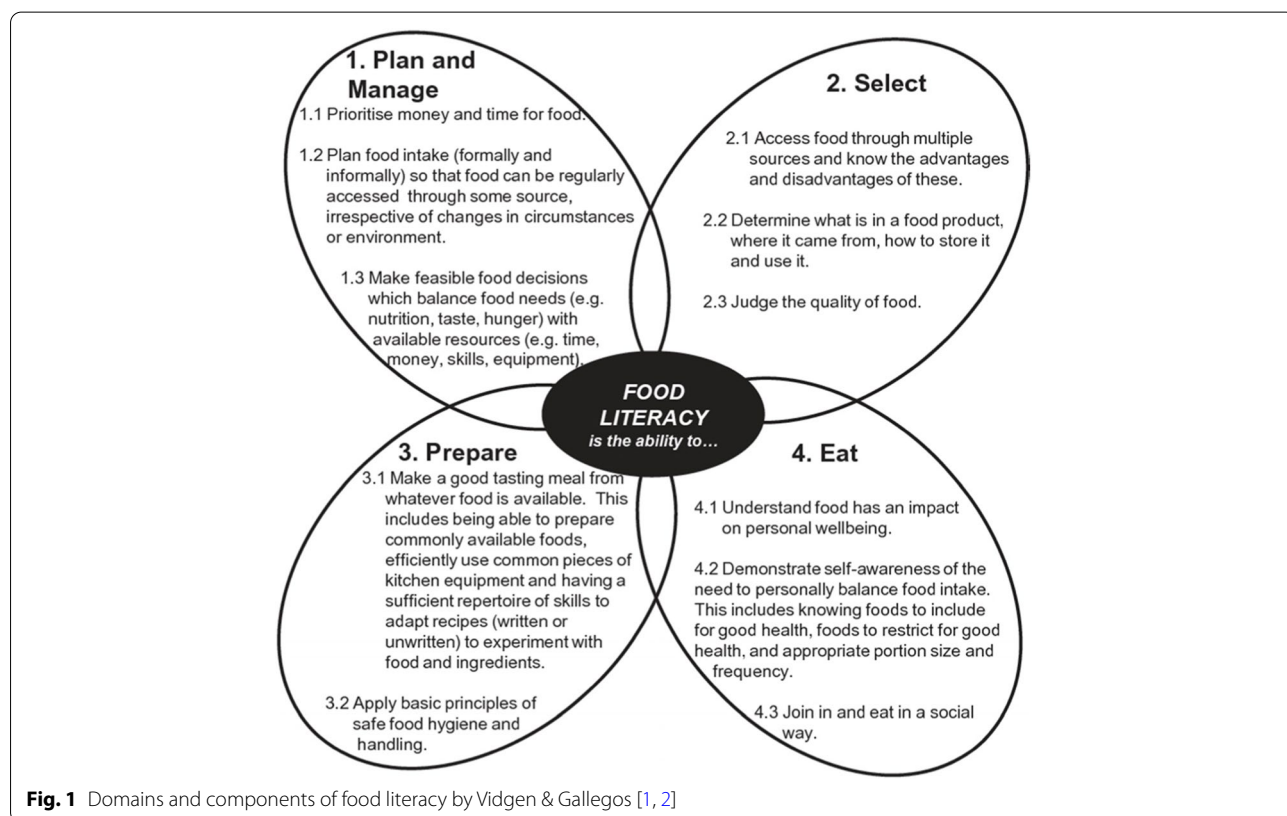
1. Plan and Manage

1.1 Prioritise money and time for food.

1.2 Plan food intake (formally and informally) so that food can be regularly accessed through some source, irrespective of changes in circumstances or environment.

1.3 Make feasible food decisions which balance food needs (e.g. nutrition, taste, hunger) with available resources (e.g. time, money, skills, equipment).

2. Select

2.1 Access food through multiple sources and know the advantages and disadvantages of these.

2.2 Determine what is in a food product, where it came from, how to store it and use it.

2.3 Judge the quality of food.

FOOD LITERACY is the ability to…

3. Prepare

3.1 Make a good tasting meal from whatever food is available. This includes being able to prepare commonly available foods, efficiently use common pieces of kitchen equipment and having a sufficient repertoire of skills to adapt recipes (written or unwritten) to experiment with food and ingredients.

3.2 Apply basic principles of safe food hygiene and handling.

4. Eat

4.1 Understand food has an impact on personal wellbeing.

4.2 Demonstrate self-awareness of the need to personally balance food intake. This includes knowing foods to include for good health, foods to restrict for good health, and appropriate portion size and frequency.

4.3 Join in and eat in a social way.

Fig. 1 Domains and components of food literacy by Vidgen & Gallegos [1, 2]